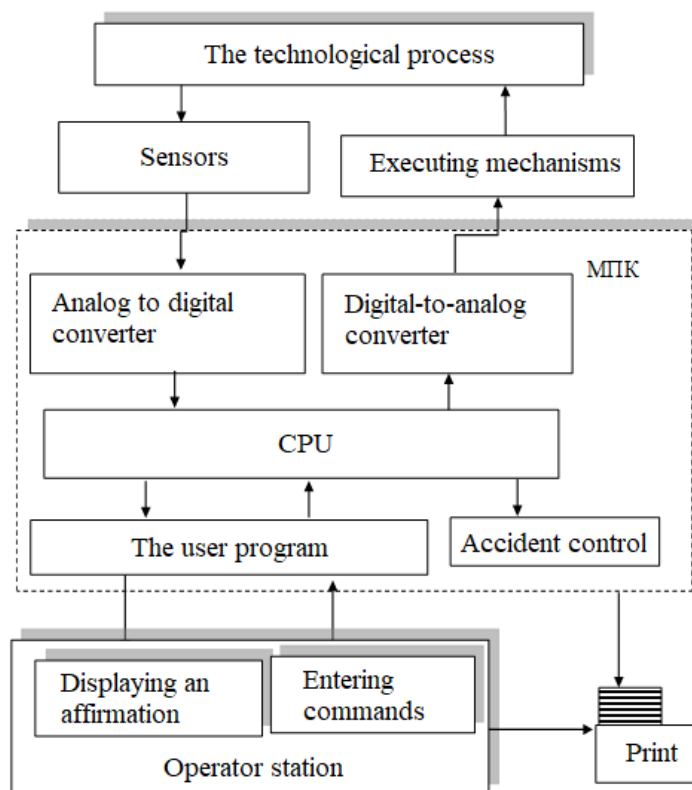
The technological process

Sensors

Executing mechanisms

МПК

Analog to digital converter

Digital-to-analog converter

CPU

The user program

Accident control

Displaying an affirmation

Entering commands

Operator station

Print